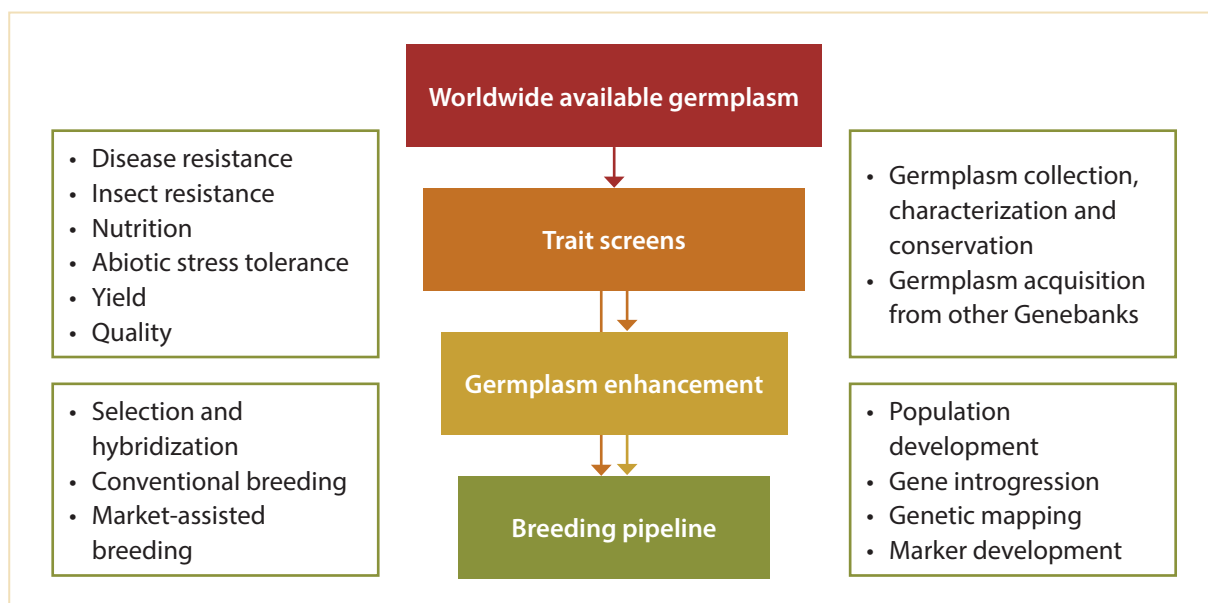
Worldwide available germplasm

• Disease resistance
• Insect resistance
• Nutrition
• Abiotic stress tolerance
• Yield
• Quality

• Germplasm collection, characterization and conservation
• Germplasm acquisition from other Genebanks

Trait screens

Germplasm enhancement

• Selection and hybridization
• Conventional breeding
• Market-assisted breeding

• Population development
• Gene introgression
• Genetic mapping
• Marker development

Breeding pipeline